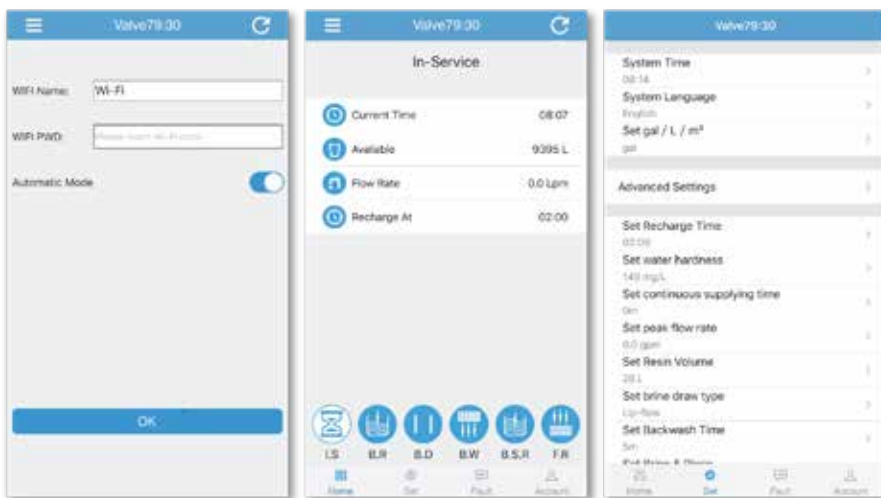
Valve79:30

WIFI Name: Wi-Fi

WIFI PWD: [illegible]

Automatic Mode

OK

Valve79:30

In-Service

Current Time 08:07

Available 9395 L

Flow Rate 0.0 Lpm

Recharge At 02:00

I.S B.R B.D B.W B.S.R F.R

Home Set Fault Account

Valve79:30

System Time
08:14

System Language
English

Set gal / L / m³
gal

Advanced Settings

Set Recharge Time
02:00

Set water hardness
140 mg/L

Set continuous supplying time
0m

Set peak flow rate
0.0 gpm

Set Resin Volume
28 L

Set brine draw type
Up-flow

Set Backwash Time
5m

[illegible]

Home Set Fault Account